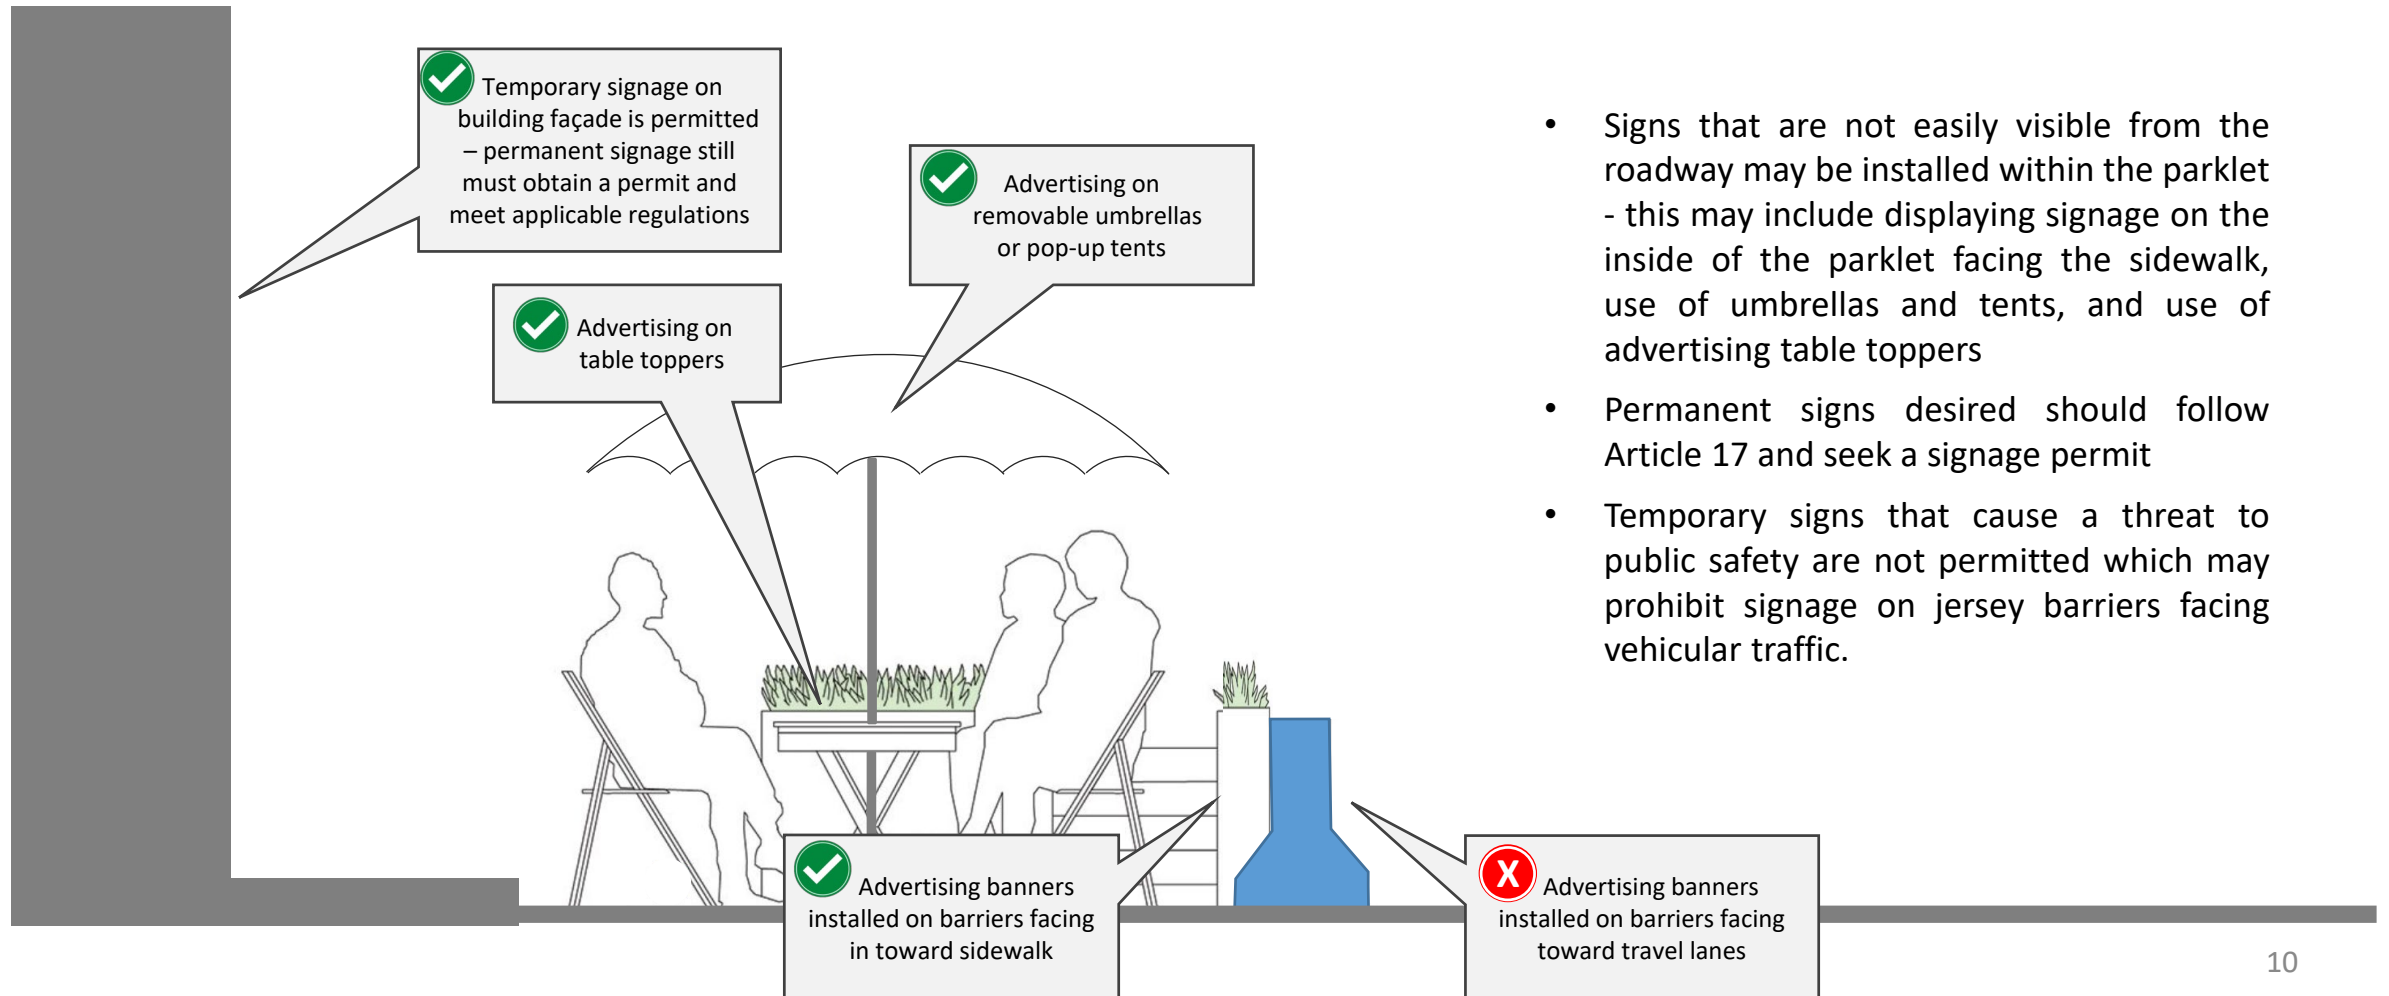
Temporary signage on building façade is permitted – permanent signage still must obtain a permit and meet applicable regulations

Advertising on removable umbrellas or pop-up tents

Advertising on table toppers

Advertising banners installed on barriers facing in toward sidewalk

X Advertising banners installed on barriers facing toward travel lanes

• Signs that are not easily visible from the roadway may be installed within the parklet - this may include displaying signage on the inside of the parklet facing the sidewalk, use of umbrellas and tents, and use of advertising table toppers

• Permanent signs desired should follow Article 17 and seek a signage permit

• Temporary signs that cause a threat to public safety are not permitted which may prohibit signage on jersey barriers facing vehicular traffic.

10